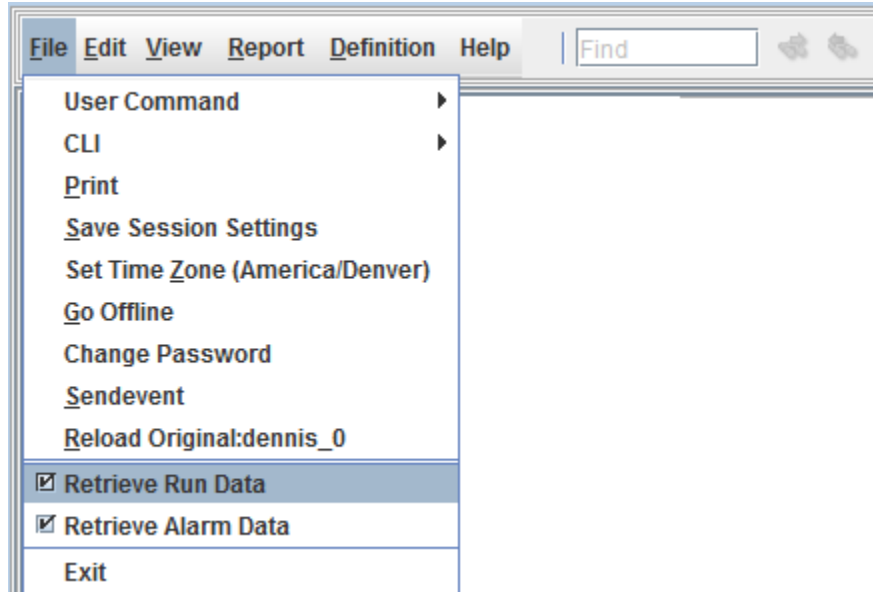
File Edit View Report Definition Help Find

User Command
CLI
Print
Save Session Settings
Set Time Zone (America/Denver)
Go Offline
Change Password
Sendevent
Reload Original:dennis_0
☑ Retrieve Run Data
☑ Retrieve Alarm Data
Exit